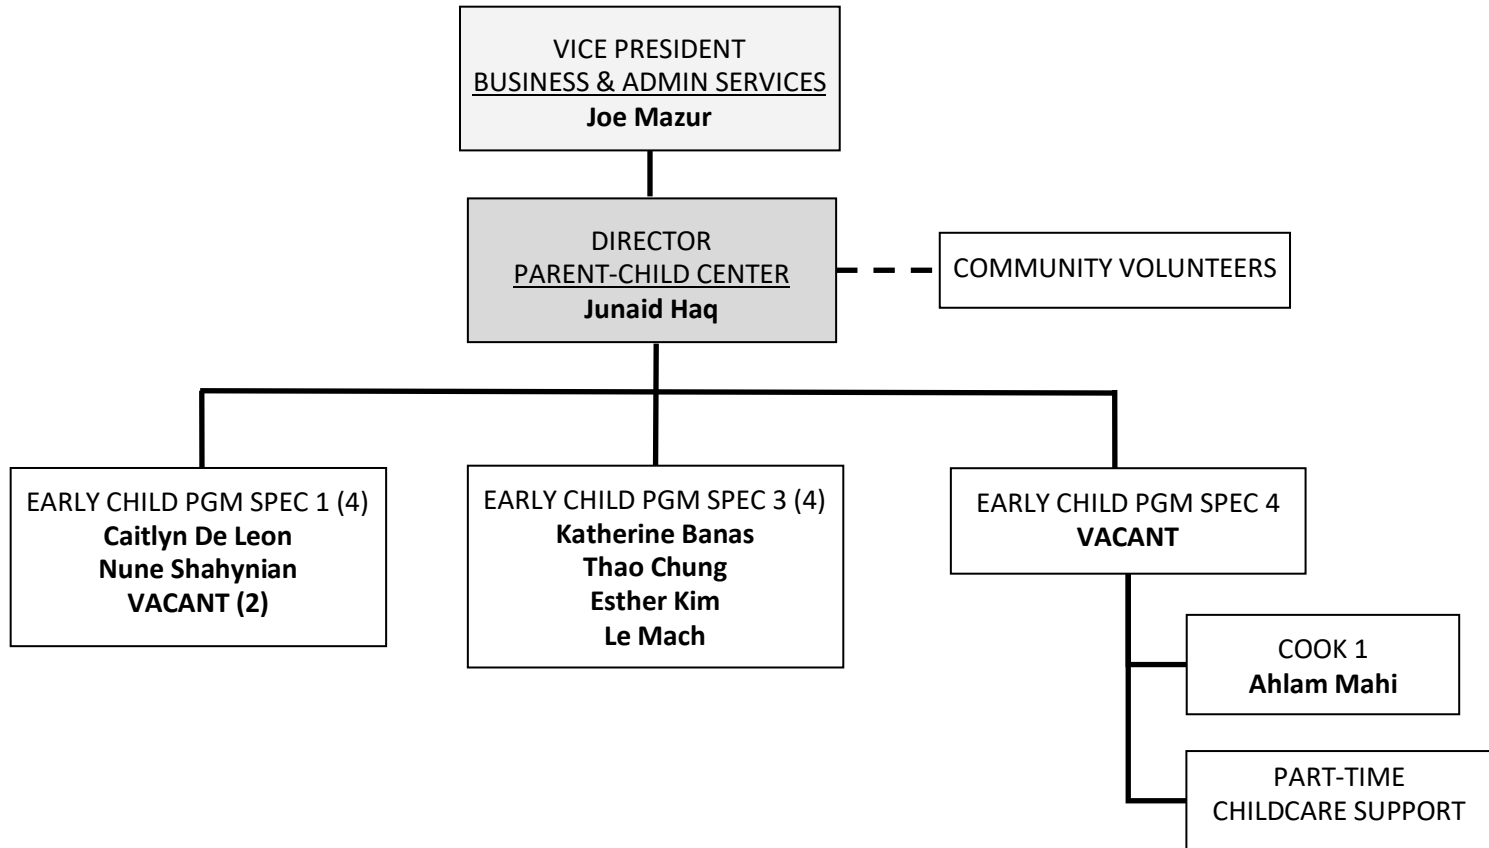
VICE PRESIDENT
BUSINESS & ADMIN SERVICES
Joe Mazur

DIRECTOR
PARENT-CHILD CENTER
Junaid Haq

COMMUNITY VOLUNTEERS

EARLY CHILD PGM SPEC 1 (4)
Caitlyn De Leon
Nune Shahynian
VACANT (2)

EARLY CHILD PGM SPEC 3 (4)
Katherine Banas
Thao Chung
Esther Kim
Le Mach

EARLY CHILD PGM SPEC 4
VACANT

COOK 1
Ahlam Mahi

PART-TIME
CHILDCARE SUPPORT